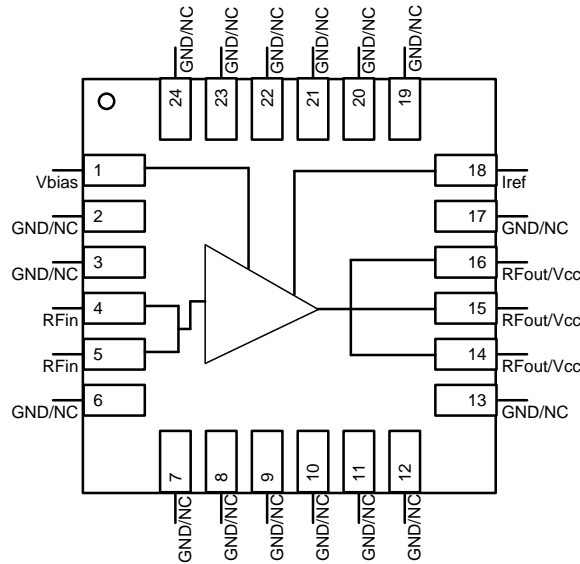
GND/NC GND/NC GND/NC GND/NC GND/NC GND/NC

24 23 22 21 20 19

1 Vbias

2 GND/NC

3 GND/NC

4 RFin

5 RFin

6 GND/NC

18 Iref

17 GND/NC

16 RFout/Vcc

15 RFout/Vcc

14 RFout/Vcc

13 GND/NC

7 8 9 10 11 12

GND/NC GND/NC GND/NC GND/NC GND/NC GND/NC